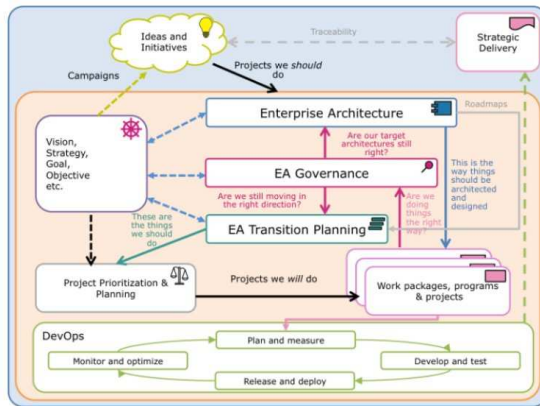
Ideas and Initiatives

Traceability

Strategic Delivery

Campaigns

Projects we *should* do

Enterprise Architecture

Roadmaps

Vision, Strategy, Goal, Objective etc.

Are our target architectures still right?

EA Governance

This is the way things should be architected and designed

Are we still moving in the right direction?

Are we doing things the right way?

These are the things we should do

EA Transition Planning

Project Prioritization & Planning

Projects we *will* do

Work packages, programs & projects

DevOps

Plan and measure

Monitor and optimize

Develop and test

Release and deploy